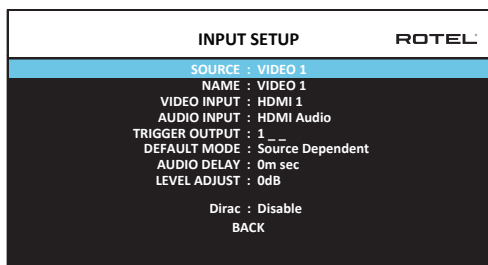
INPUT SETUP ROTEL

SOURCE : VIDEO 1
NAME : VIDEO 1
VIDEO INPUT : HDMI 1
AUDIO INPUT : HDMI Audio
TRIGGER OUTPUT : 1 _ _
DEFAULT MODE : Source Dependent
AUDIO DELAY : 0m sec
LEVEL ADJUST : 0dB

Dirac : Disable
BACK